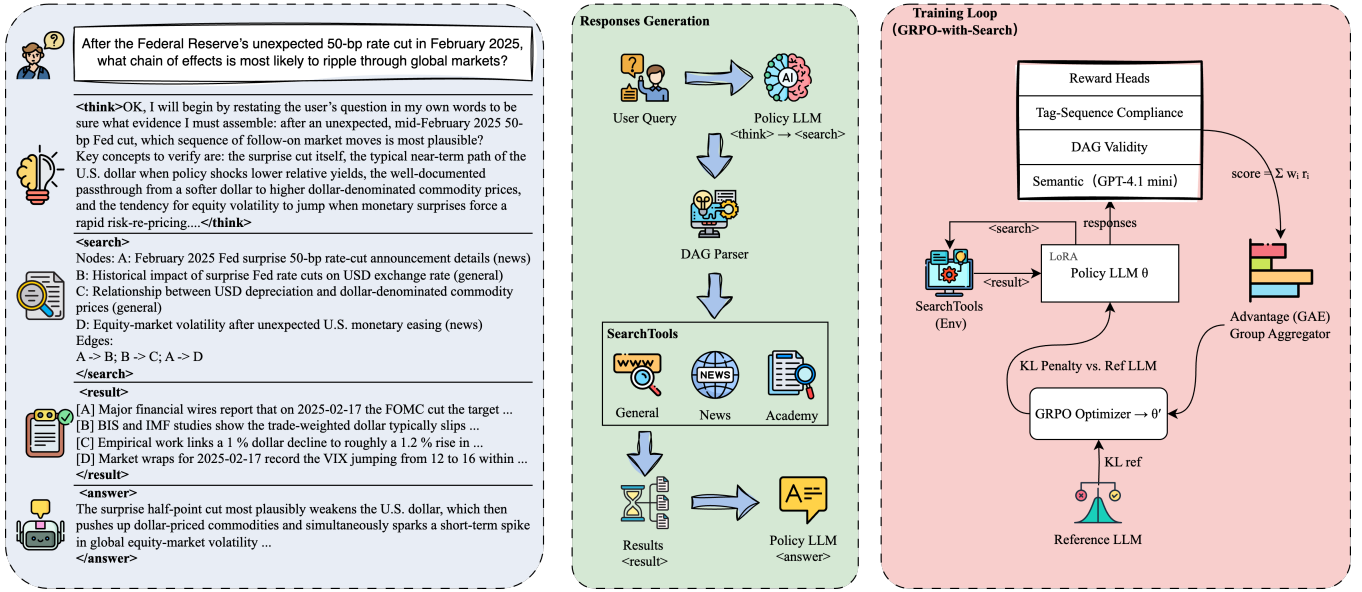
After the Federal Reserve's unexpected 50-bp rate cut in February 2025, what chain of effects is most likely to ripple through global markets?

<think>OK, I will begin by restating the user's question in my own words to be sure what evidence I must assemble: after an unexpected, mid-February 2025 50-bp Fed cut, which sequence of follow-on market moves is most plausible?
Key concepts to verify are: the surprise cut itself, the typical near-term path of the U.S. dollar when policy shocks lower relative yields, the well-documented passthrough from a softer dollar to higher dollar-denominated commodity prices, and the tendency for equity volatility to jump when monetary surprises force a rapid risk-re-pricing....</think>

<search>
Nodes: A: February 2025 Fed surprise 50-bp rate-cut announcement details (news)
B: Historical impact of surprise Fed rate cuts on USD exchange rate (general)
C: Relationship between USD depreciation and dollar-denominated commodity prices (general)
D: Equity-market volatility after unexpected U.S. monetary easing (news)
Edges:
A -> B; B -> C; A -> D
</search>

<result>
[A] Major financial wires report that on 2025-02-17 the FOMC cut the target ...
[B] BIS and IMF studies show the trade-weighted dollar typically slips ...
[C] Empirical work links a 1 % dollar decline to roughly a 1.2 % rise in ...
[D] Market wraps for 2025-02-17 record the VIX jumping from 12 to 16 within ...
</result>

<answer>
The surprise half-point cut most plausibly weakens the U.S. dollar, which then pushes up dollar-priced commodities and simultaneously sparks a short-term spike in global equity-market volatility ...
</answer>

Responses Generation

User Query

Policy LLM
<think> → <search>

AI

DAG Parser

SearchTools

WWW

NEWS

General

News

Academy

Results
<result>

Policy LLM
<answer>

Training Loop
(GRPO-with-Search)

Reward Heads

Tag-Sequence Compliance

DAG Validity

Semantic (GPT-4.1 mini)

score = Σ wᵢ rᵢ

responses

<search>

LoRA
Policy LLM θ

<result>

SearchTools
(Env)

Advantage (GAE)
Group Aggregator

KL Penalty vs. Ref LLM

GRPO Optimizer → θ′

KL ref

Reference LLM